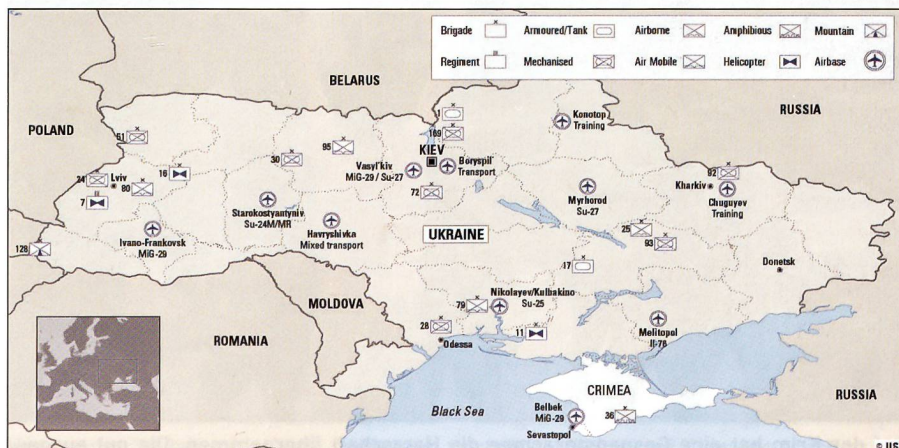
Brigade
Armoured/Tank
Airborne
Amphibious
Mountain
Regiment
Mechanised
Air Mobile
Helicopter
Airbase

BELARUS
RUSSIA
POLAND
51
169
Konotop Training
95
KIEV
30
Vasyl'kiv MiG-29 / Su-27
Boryspil' Transport
24
Lviv
80
16
7
72
92
Kharkiv
Chuguyev Training
Myrhorod Su-27
Starokostyantyniv Su-24M/MR
Havryshivka Mixed transport
128
Ivano-Frankovsk MiG-29
UKRAINE
25
93
Donetsk
17
MOLDOVA
79
Nikolayev/Kulbakino Su-25
28
11
ROMANIA
Odessa
Melitopol Il-76
CRIMEA
RUSSIA
Black Sea
Belbek MiG-29
36
Sevastopol
© IIS